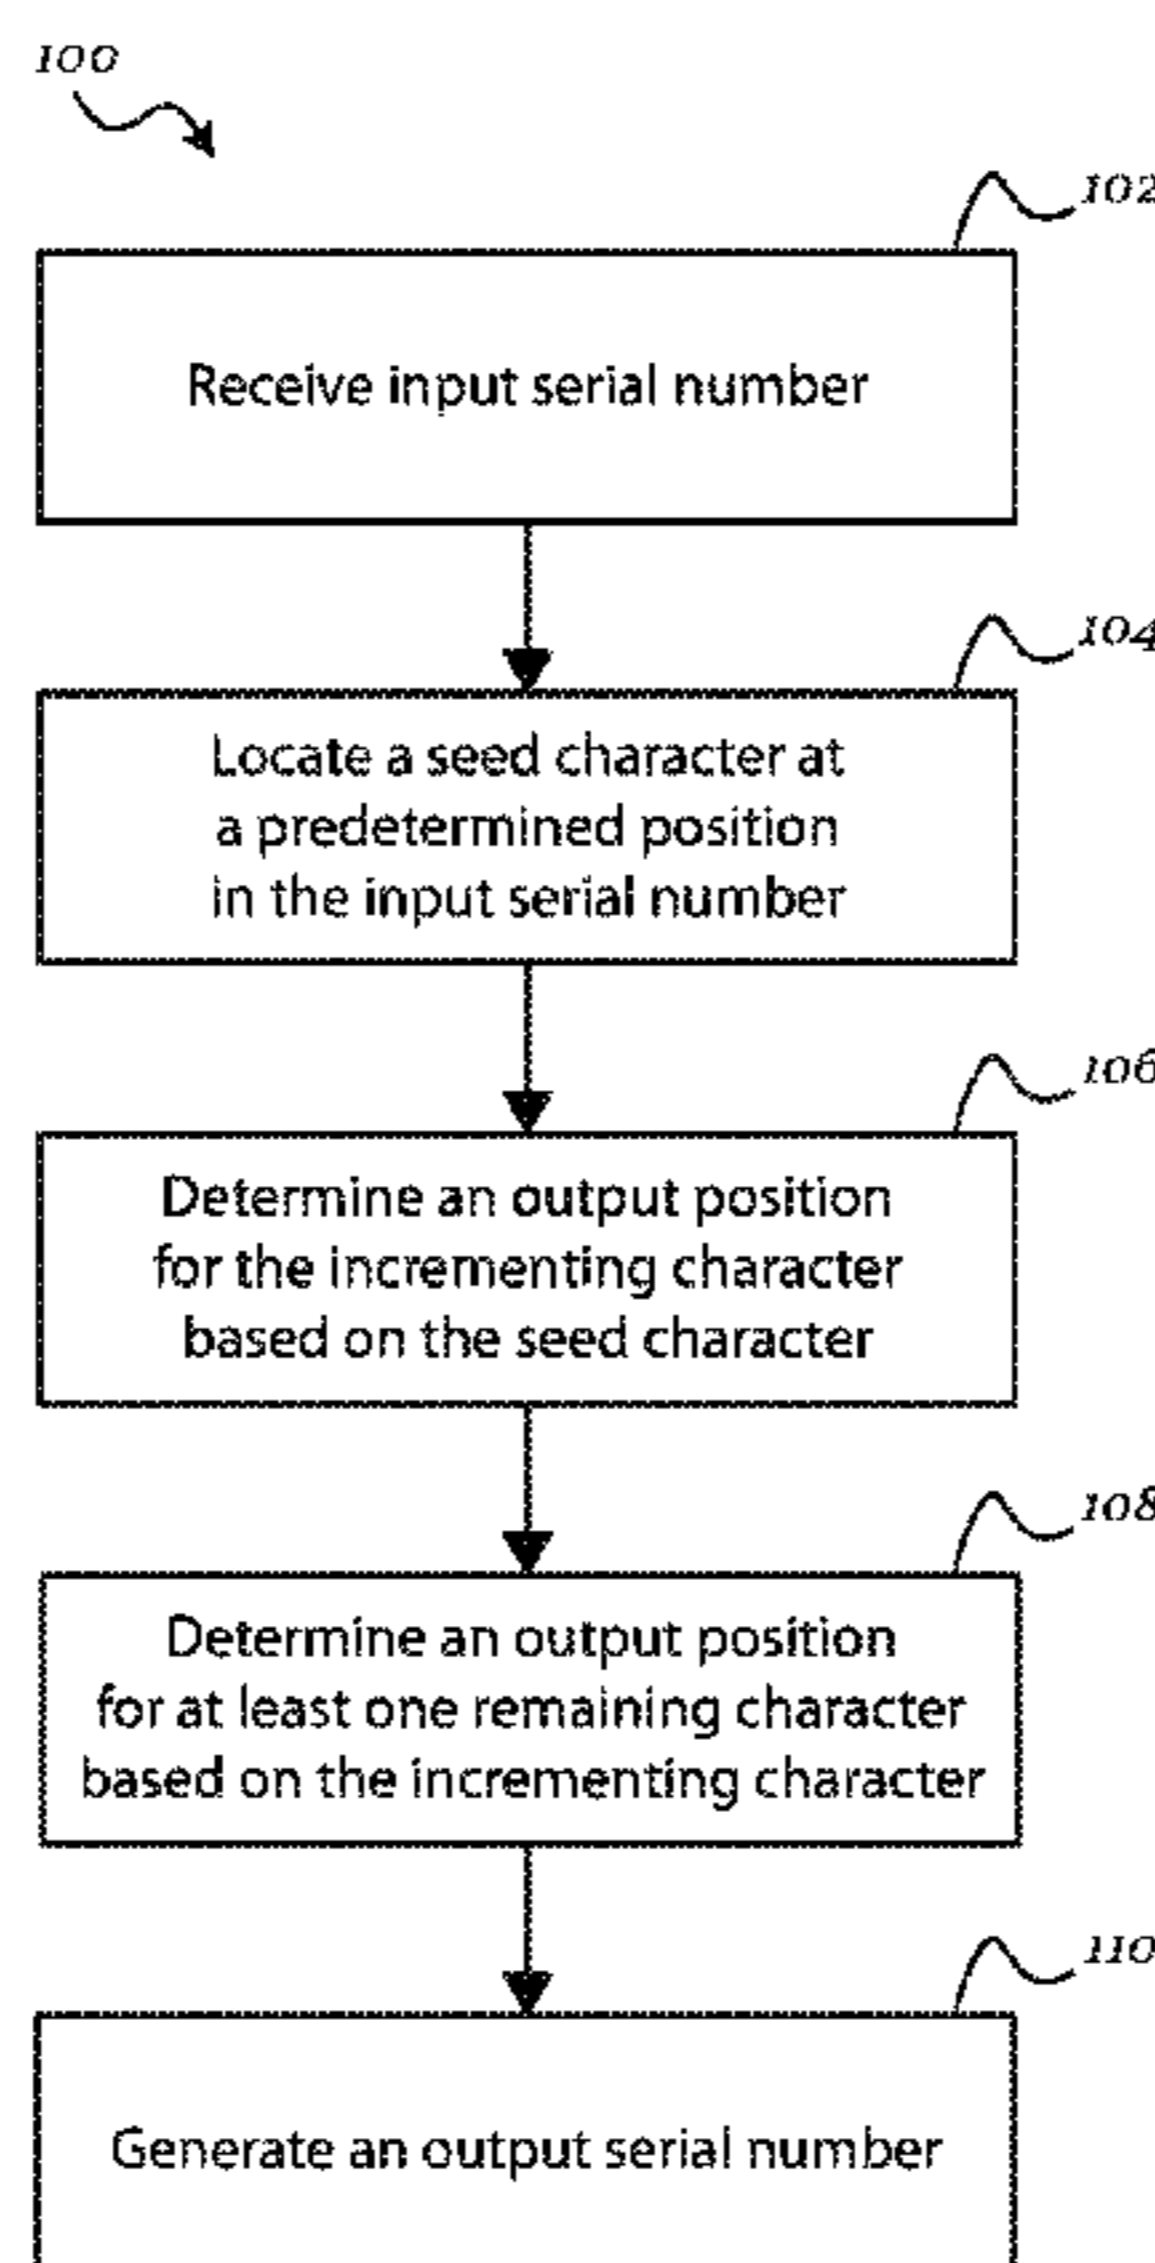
100

102

Receive input serial number

104

Locate a seed character at a predetermined position in the input serial number

106

Determine an output position for the incrementing character based on the seed character

108

Determine an output position for at least one remaining character based on the incrementing character

110

Generate an output serial number